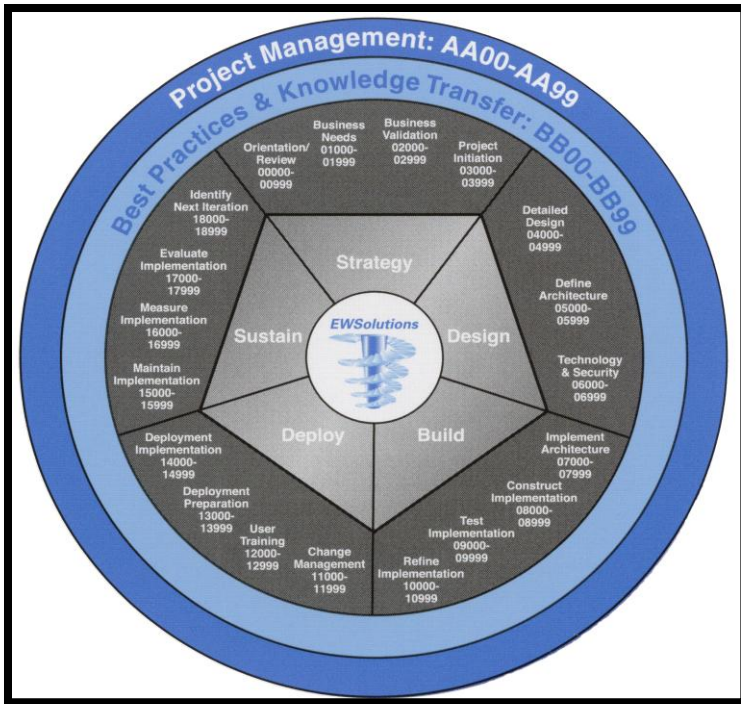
Project Management: AA00-AA99

Best Practices & Knowledge Transfer: BB00-BB99

Orientation/ Review 00000-00999

Business Needs 01000-01999

Business Validation 02000-02999

Project Initiation 03000-03999

Detailed Design 04000-04999

Define Architecture 05000-05999

Technology & Security 06000-06999

Implement Architecture 07000-07999

Construct Implementation 08000-08999

Test Implementation 09000-09999

Refine Implementation 10000-10999

Change Management 11000-11999

User Training 12000-12999

Deployment Preparation 13000-13999

Deployment Implementation 14000-14999

Maintain Implementation 15000-15999

Measure Implementation 16000-16999

Evaluate Implementation 17000-17999

Identify Next Iteration 18000-18999

Strategy

Design

Build

Deploy

Sustain

EWSolutions